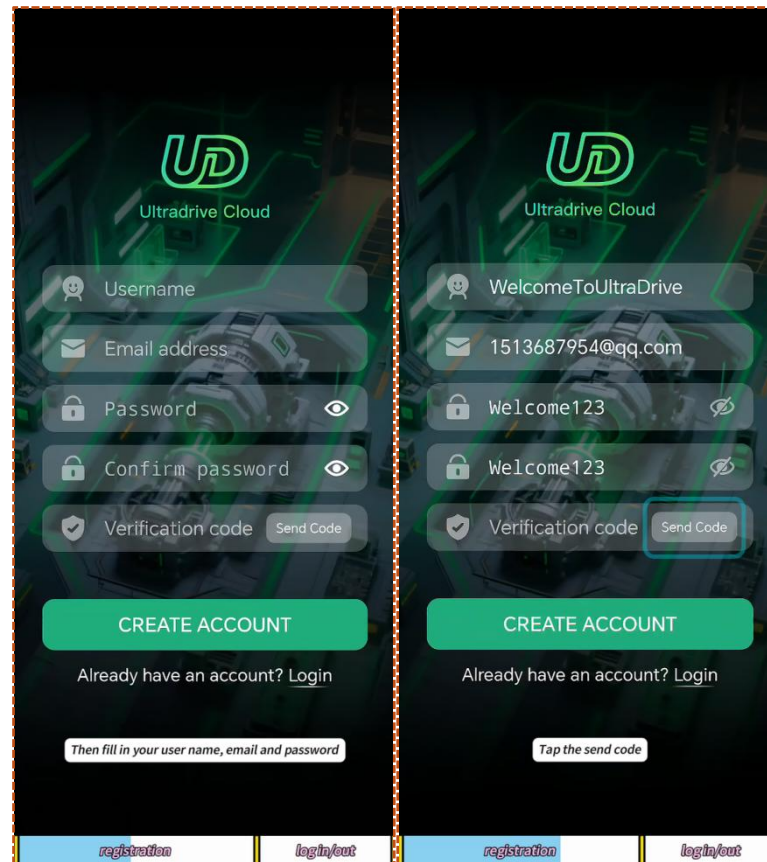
UD
Ultradrive Cloud

Username
Email address
Password
Confirm password
Verification code
Send Code

CREATE ACCOUNT

Already have an account? Login

Then fill in your user name, email and password

registration
login/out

UD
Ultradrive Cloud

WelcomeToUltraDrive
1513687954@qq.com
Welcome123
Welcome123
Verification code
Send Code

CREATE ACCOUNT

Already have an account? Login

Tap the send code

registration
login/out